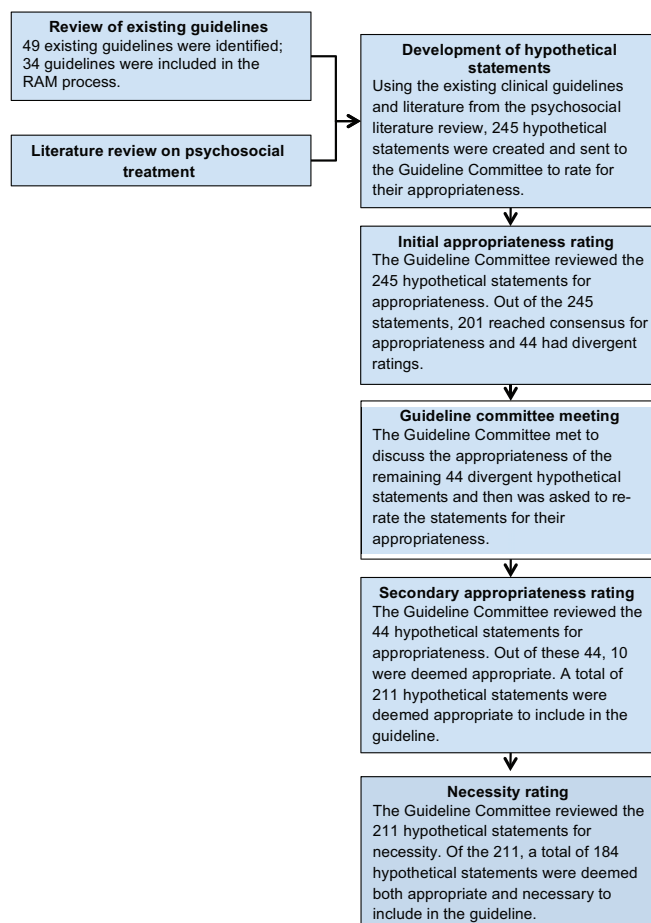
Review of existing guidelines
49 existing guidelines were identified; 34 guidelines were included in the RAM process.

Literature review on psychosocial treatment

Development of hypothetical statements
Using the existing clinical guidelines and literature from the psychosocial literature review, 245 hypothetical statements were created and sent to the Guideline Committee to rate for their appropriateness.

Initial appropriateness rating
The Guideline Committee reviewed the 245 hypothetical statements for appropriateness. Out of the 245 statements, 201 reached consensus for appropriateness and 44 had divergent ratings.

Guideline committee meeting
The Guideline Committee met to discuss the appropriateness of the remaining 44 divergent hypothetical statements and then was asked to rerate the statements for their appropriateness.

Secondary appropriateness rating
The Guideline Committee reviewed the 44 hypothetical statements for appropriateness. Out of these 44, 10 were deemed appropriate. A total of 211 hypothetical statements were deemed appropriate to include in the guideline.

Necessity rating
The Guideline Committee reviewed the 211 hypothetical statements for necessity. Of the 211, a total of 184 hypothetical statements were deemed both appropriate and necessary to include in the guideline.